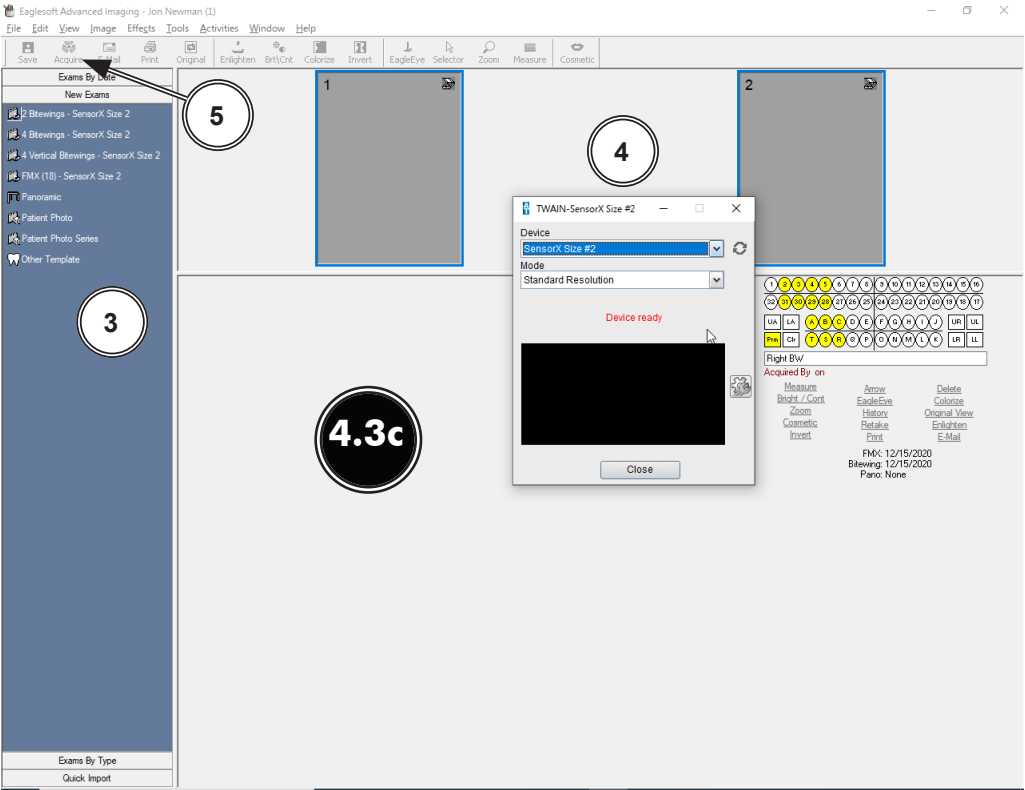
Eaglesoft Advanced Imaging - Jon Newman (1)

File Edit View Image Effects Tools Activities Window Help

Save Acquire E-Mail Print Original Enlighten Brt\Cnt Colorize Invert EagleEye Selector Zoom Measure Cosmetic

Exams By Date
New Exams
2 Bitewings - SensorX Size 2
4 Bitewings - SensorX Size 2
4 Vertical Bitewings - SensorX Size 2
FMX (18) - SensorX Size 2
Panoramic
Patient Photo
Patient Photo Series
Other Template

5

4

3

4.3c

1

2

TWAIN-SensorX Size #2
Device
SensorX Size #2
Mode
Standard Resolution
Device ready
Close

1 2 3 4 5 6 7 8 9 10 11 12 13 14 15 16
32 31 30 29 28 27 26 25 24 23 22 21 20 19 18 17
UA LA A B C D E F G H I J UR UL
Prm Clr T S R Q P O N M L K LR LL

Right BW
Acquired By on

Measure
Bright / Cont
Zoom
Cosmetic
Invert

Arrow
EagleEye
History
Retake
Print

Delete
Colorize
Original View
Enlighten
E-Mail

FMX: 12/15/2020
Bitewing: 12/15/2020
Pano: None

Exams By Type
Quick Import